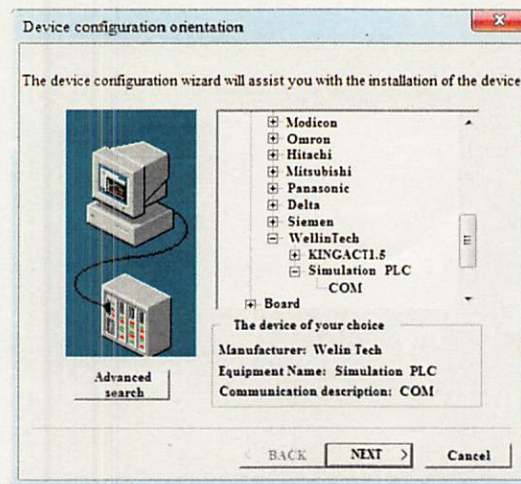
Device configuration orientation

The device configuration wizard will assist you with the installation of the device

Modicon
Omron
Hitachi
Mitsubishi
Panasonic
Delta
Siemen
WellinTech
KINGACT1.5
Simulation PLC
COM
Board

The device of your choice
Manufacturer: Welin Tech
Equipment Name: Simulation PLC
Communication description: COM

Advanced search

BACK
NEXT >
Cancel